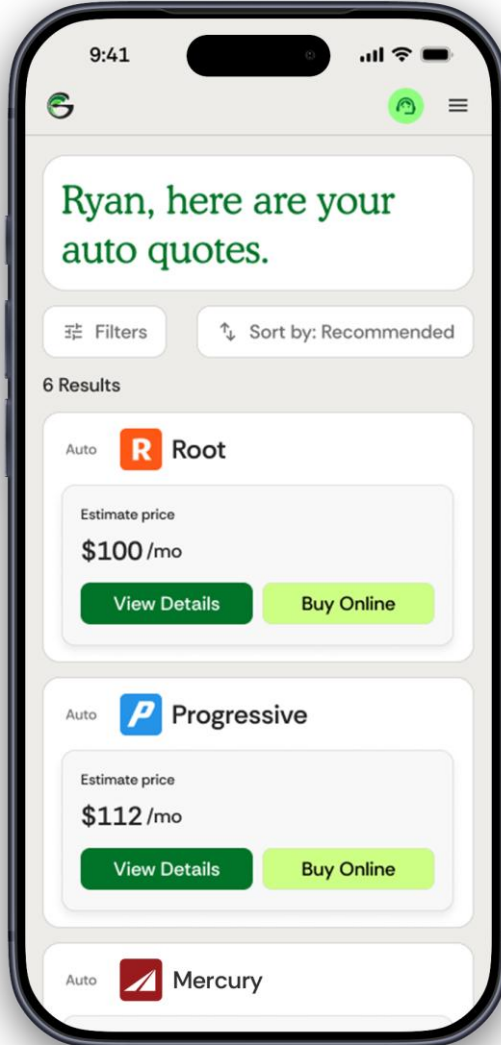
9:41

Ryan, here are your auto quotes.

Filters

Sort by: Recommended

6 Results

Auto R Root

Estimate price

$100 /mo

View Details

Buy Online

Auto P Progressive

Estimate price

$112 /mo

View Details

Buy Online

Auto Mercury